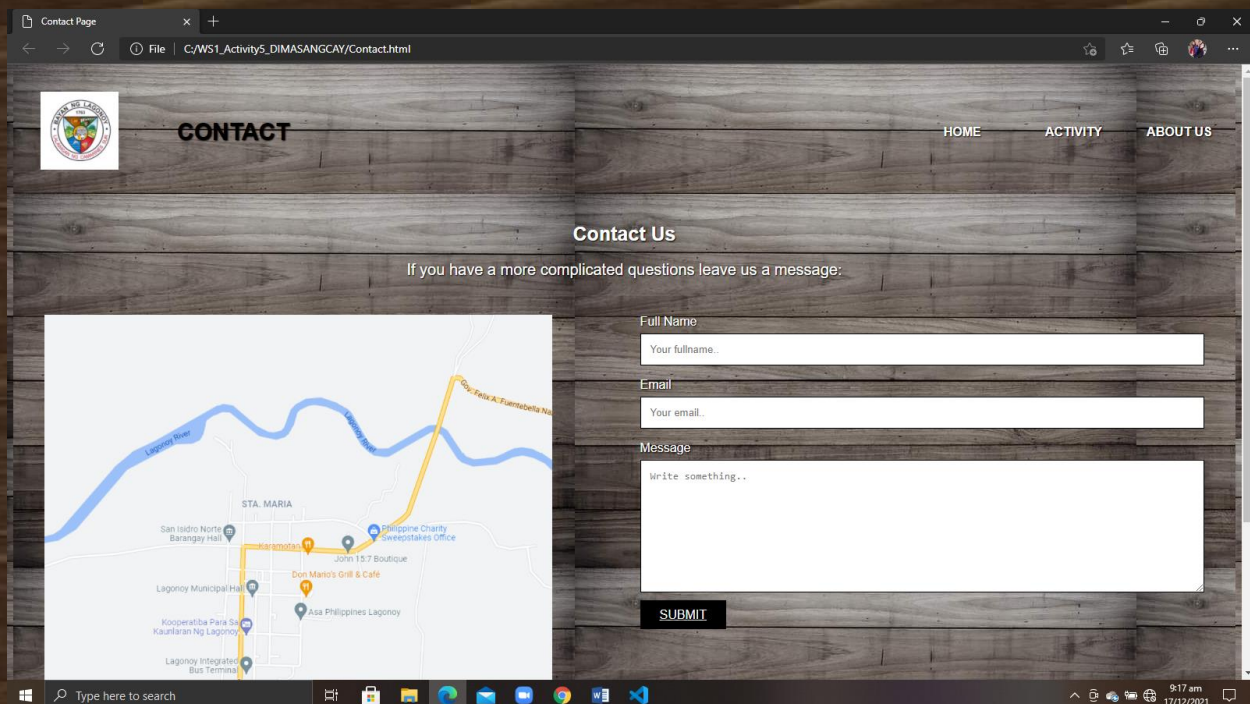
Contact Page
File | C:/WS1_Activity5_DIMASANGCAY/Contact.html

BAYAN NG LAGONOY

CONTACT

HOME ACTIVITY ABOUT US

Contact Us

If you have a more complicated questions leave us a message:

Lagonoy River
Lagonoy River
Gov. Felix A. Fuentebella Na
STA. MARIA
San Isidro Norte Barangay Hall
Philippine Charity Sweepstakes Office
Karamotan
John 15:7 Boutique
Don Mario's Grill & Café
Lagonoy Municipal Hall
Asa Philippines Lagonoy
Kooperatiba Para Sa Kaunlaran Ng Lagonoy
Lagonoy Integrated Bus Terminal

Full Name
Your fullname..
Email
Your email..
Message
Write something..
SUBMIT

Type here to search
9:17 am
17/12/2021